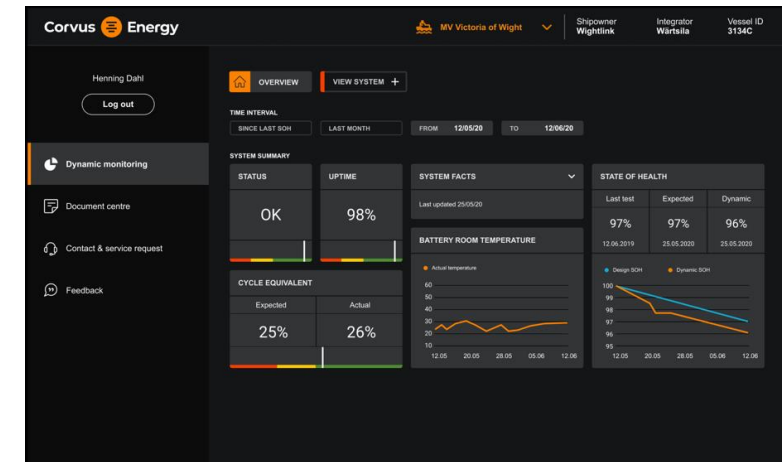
Corvus Energy

MV Victoria of Wight

Shipowner
Wightlink

Integrator
Wärtsila

Vessel ID
3134C

Henning Dahl

Log out

Dynamic monitoring

Document centre

Contact & service request

Feedback

OVERVIEW

VIEW SYSTEM +

TIME INTERVAL

SINCE LAST SOH

LAST MONTH

FROM 12/05/20

TO 12/06/20

SYSTEM SUMMARY

STATUS

OK

UPTIME

98%

CYCLE EQUIVALENT

| Expected | Actual |
|---|---|
| 25% | 26% |

SYSTEM FACTS

Last updated 25/05/20

BATTERY ROOM TEMPERATURE

Actual temperature

60
50
40
30
20
10

12.05 20.05 28.05 05.06 12.06

STATE OF HEALTH

| Last test | Expected | Dynamic |
|---|---|---|
| 97% | 97% | 96% |
| 12.06.2019 | 25.05.2020 | 25.05.2020 |

Design SOH

Dynamic SOH

100
99
98
97
96
95

12.05 20.05 28.05 05.06 12.06